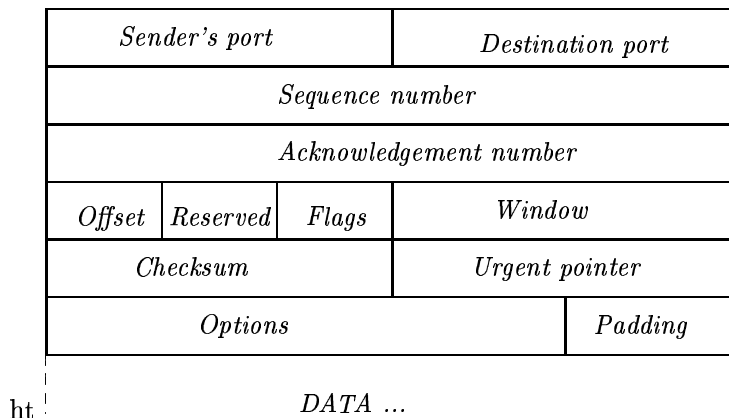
| Sender's port | | | Destination port |
|---|---|---|---|
| Sequence number | | | |
| Acknowledgement number | | | |
| Offset | Reserved | Flags | Window |
| Checksum | | | Urgent pointer |
| Options | | | Padding |

ht

DATA ...